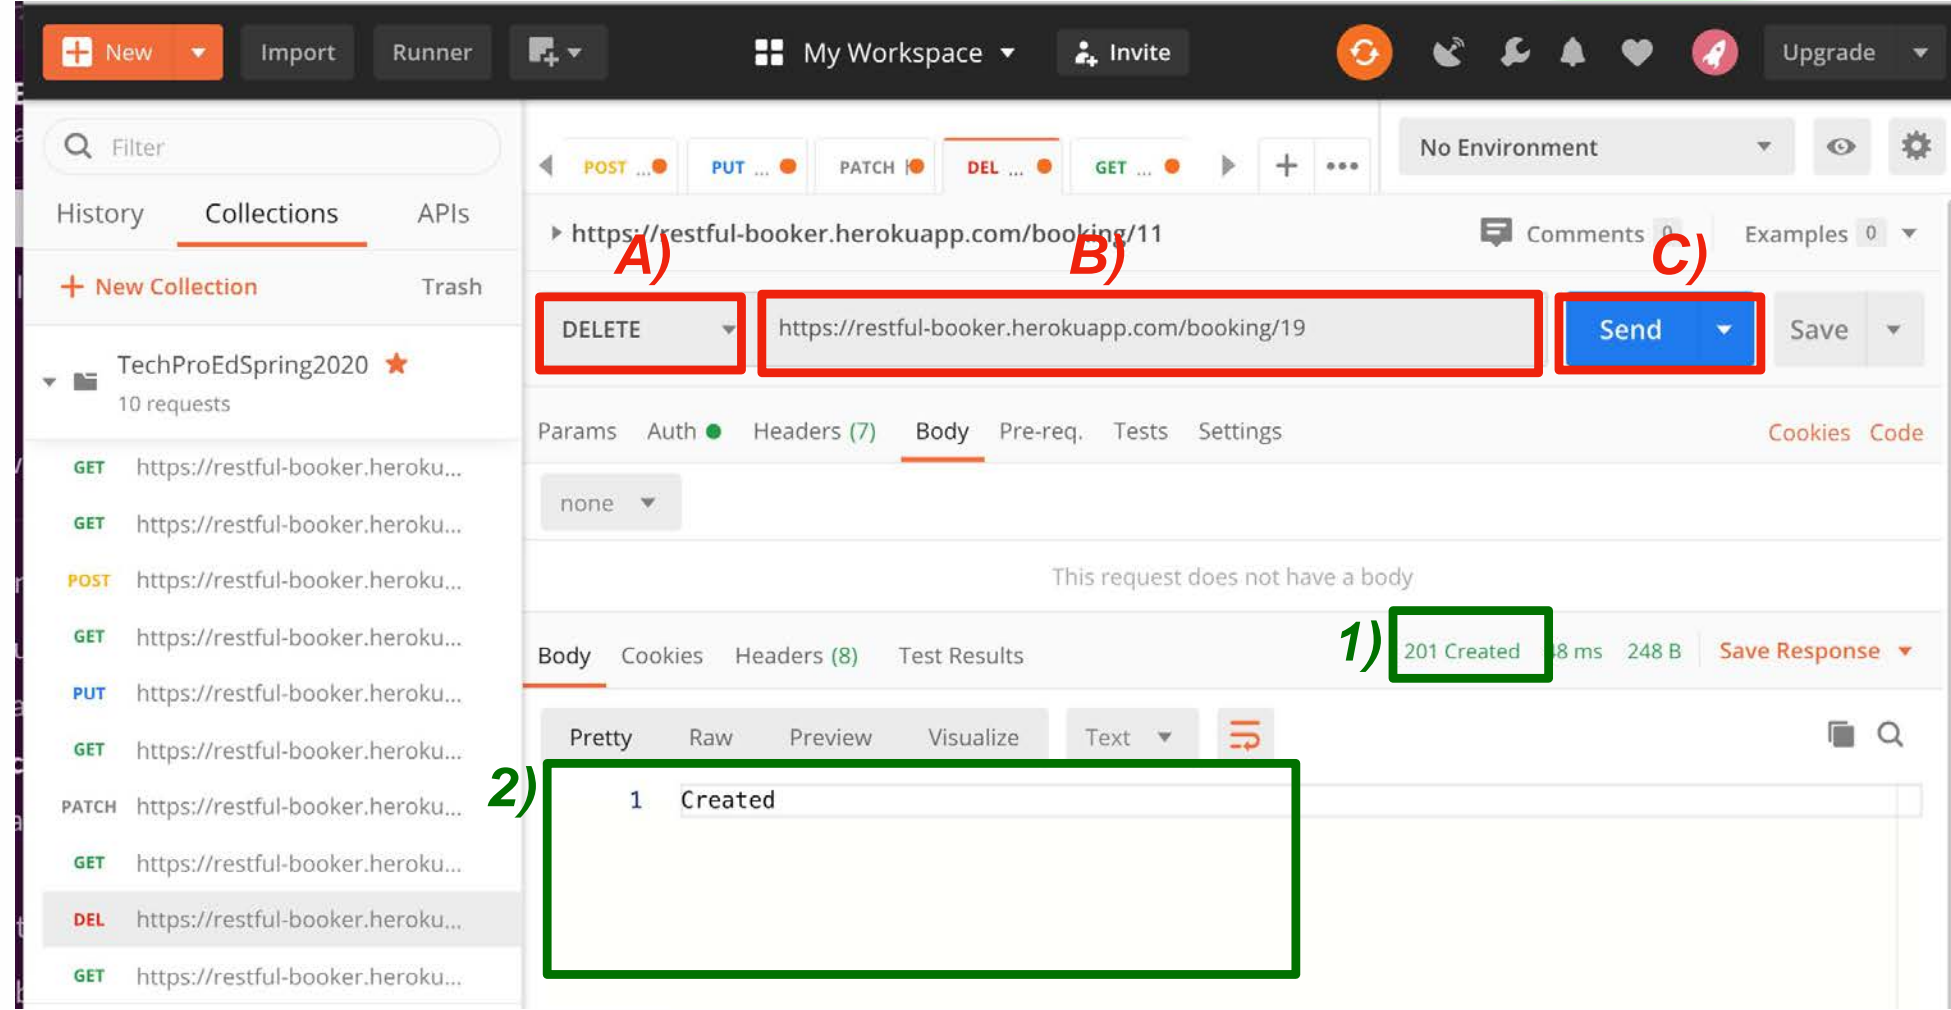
New Import Runner My Workspace Invite Upgrade

Filter

History Collections APIs

+ New Collection Trash

TechProEdSpring2020
10 requests

GET https://restful-booker.heroku...
GET https://restful-booker.heroku...
POST https://restful-booker.heroku...
GET https://restful-booker.heroku...
PUT https://restful-booker.heroku...
GET https://restful-booker.heroku...
PATCH https://restful-booker.heroku...
GET https://restful-booker.heroku...
DEL https://restful-booker.heroku...
GET https://restful-booker.heroku...

POST ... PUT ... PATCH DEL ... GET ...

No Environment

https://restful-booker.herokuapp.com/booking/11

Comments 0 Examples 0

A) B) C)

DELETE https://restful-booker.herokuapp.com/booking/19 Send Save

Params Auth Headers (7) Body Pre-req. Tests Settings Cookies Code

none

This request does not have a body

Body Cookies Headers (8) Test Results 1) 201 Created 8 ms 248 B Save Response

Pretty Raw Preview Visualize Text

2) 1 Created